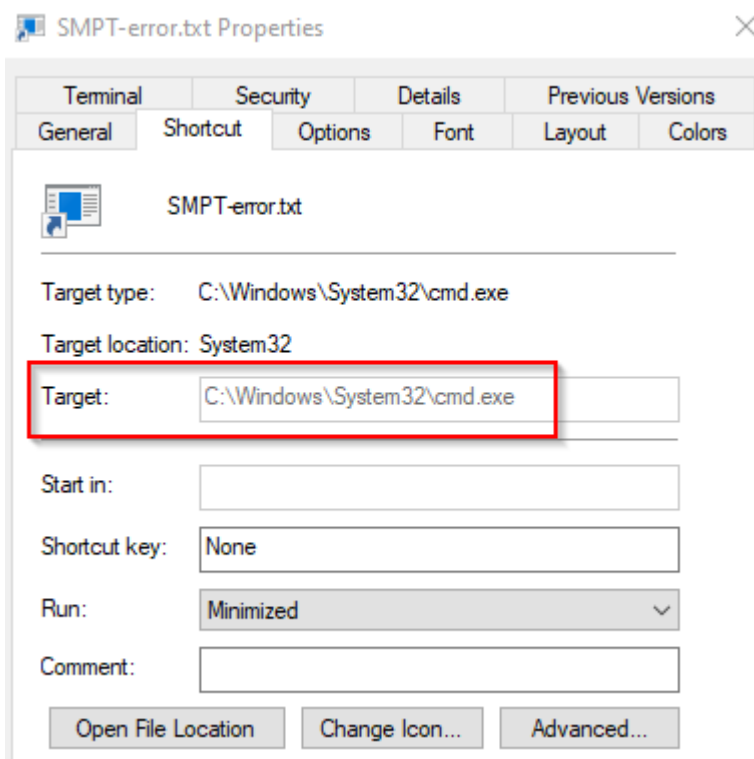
SMPT-error.txt Properties

Terminal | Security | Details | Previous Versions
General | Shortcut | Options | Font | Layout | Colors

SMPT-error.txt

Target type: C:\Windows\System32\cmd.exe

Target location: System32

Target: C:\Windows\System32\cmd.exe

Start in:

Shortcut key: None

Run: Minimized

Comment:

Open File Location | Change Icon... | Advanced...